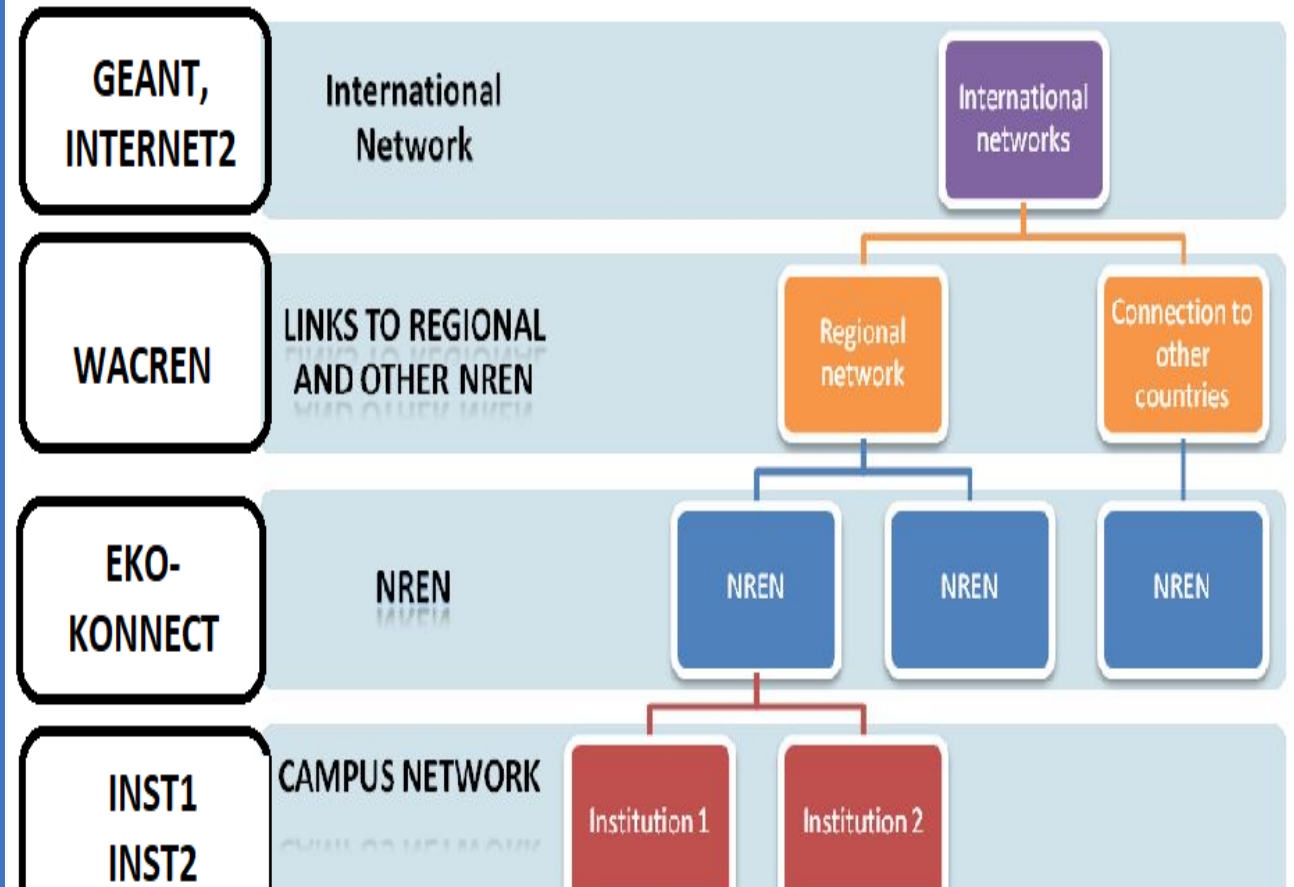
GEANT, INTERNET2

International Network

International networks

WACREN

LINKS TO REGIONAL AND OTHER NREN

Regional network

Connection to other countries

EKO-KONNECT

NREN

NREN

NREN

NREN

INST1 INST2

CAMPUS NETWORK

Institution 1

Institution 2